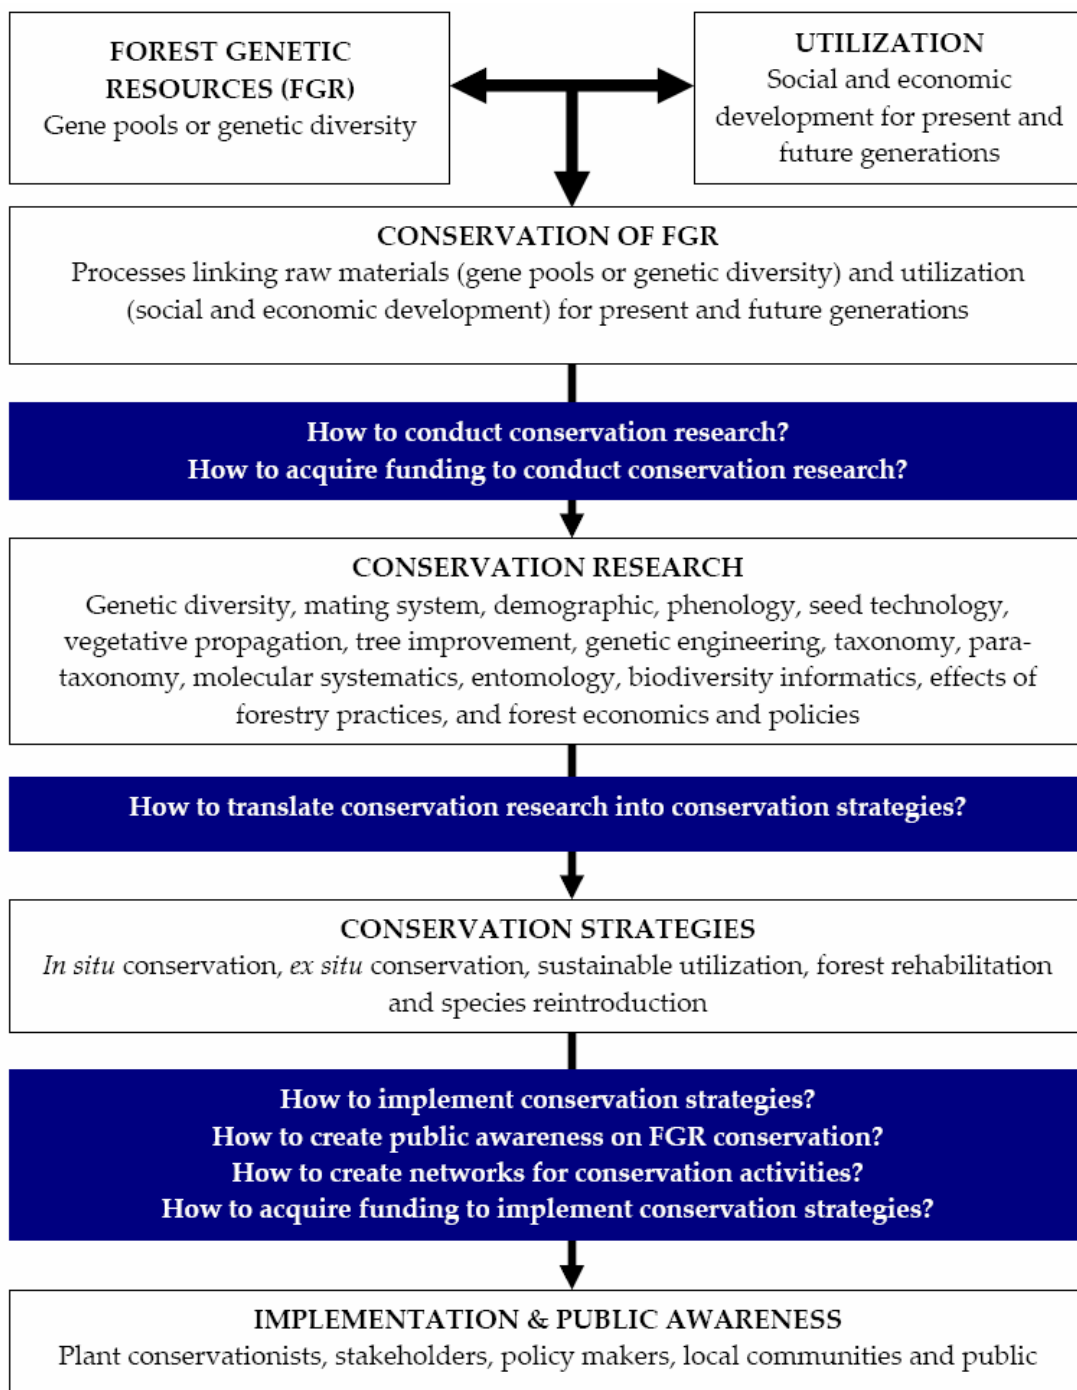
FOREST GENETIC RESOURCES (FGR)
Gene pools or genetic diversity

UTILIZATION
Social and economic development for present and future generations

CONSERVATION OF FGR
Processes linking raw materials (gene pools or genetic diversity) and utilization (social and economic development) for present and future generations

How to conduct conservation research?
How to acquire funding to conduct conservation research?

CONSERVATION RESEARCH
Genetic diversity, mating system, demographic, phenology, seed technology, vegetative propagation, tree improvement, genetic engineering, taxonomy, parataxonomy, molecular systematics, entomology, biodiversity informatics, effects of forestry practices, and forest economics and policies

How to translate conservation research into conservation strategies?

CONSERVATION STRATEGIES
*In situ* conservation, *ex situ* conservation, sustainable utilization, forest rehabilitation and species reintroduction

How to implement conservation strategies?
How to create public awareness on FGR conservation?
How to create networks for conservation activities?
How to acquire funding to implement conservation strategies?

IMPLEMENTATION & PUBLIC AWARENESS
Plant conservationists, stakeholders, policy makers, local communities and public